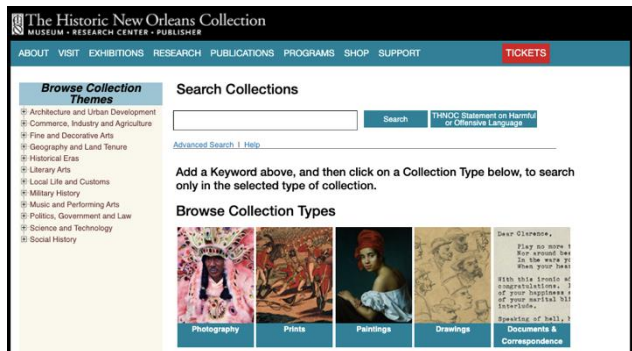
The Historic New Orleans Collection
MUSEUM • RESEARCH CENTER • PUBLISHER

ABOUT VISIT EXHIBITIONS RESEARCH PUBLICATIONS PROGRAMS SHOP SUPPORT TICKETS

Browse Collection Themes
⊞ Architecture and Urban Development
⊞ Commerce, Industry and Agriculture
⊞ Fine and Decorative Arts
⊞ Geography and Land Tenure
⊞ Historical Eras
⊞ Literary Arts
⊞ Local Life and Customs
⊞ Military History
⊞ Music and Performing Arts
⊞ Politics, Government and Law
⊞ Science and Technology
⊞ Social History

Search Collections

Search THNOC Statement on Harmful or Offensive Language

Advanced Search | Help

Add a Keyword above, and then click on a Collection Type below, to search only in the selected type of collection.

Browse Collection Types

Dear Clarence,
Play no more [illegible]
Nor around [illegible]
In the ware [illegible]
When your hea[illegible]
With this ironic a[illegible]
congratulations. I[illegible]
of your happiness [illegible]
of your marital bli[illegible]
Interlude.
Speaking of hell, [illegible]

Photography Prints Paintings Drawings Documents & Correspondence